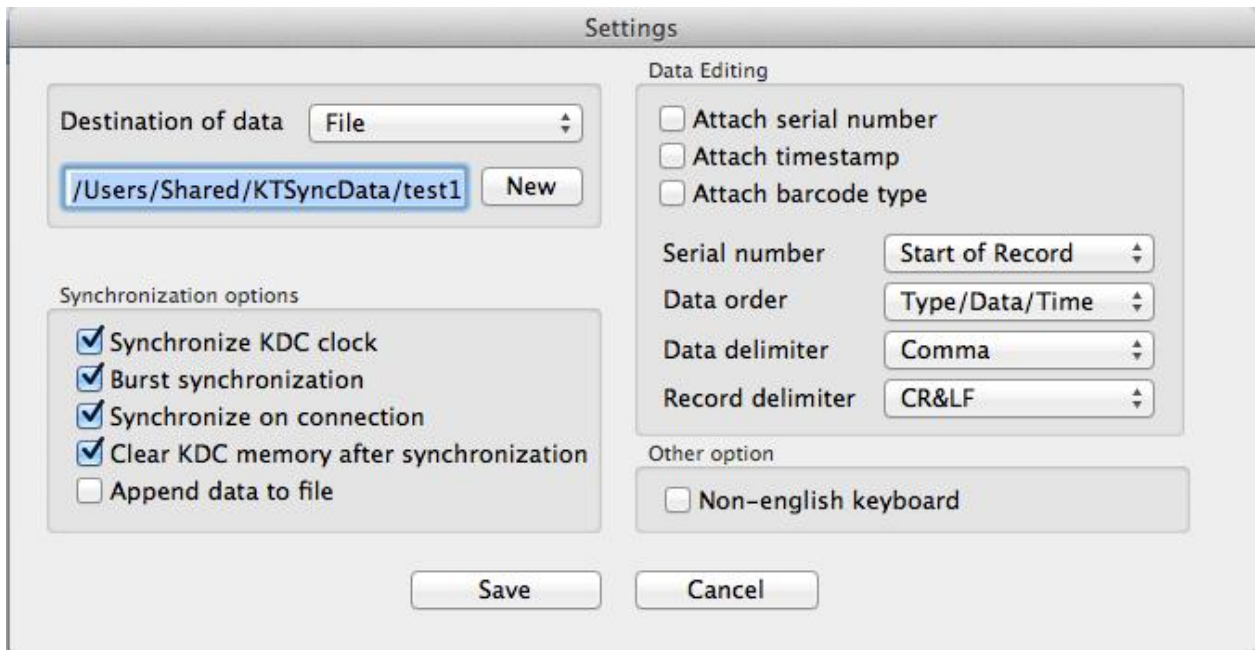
Settings

Destination of data File

/Users/Shared/KTSyncData/test1 New

Synchronization options

Synchronize KDC clock
Burst synchronization
Synchronize on connection
Clear KDC memory after synchronization
Append data to file

Data Editing

Attach serial number
Attach timestamp
Attach barcode type

Serial number Start of Record
Data order Type/Data/Time
Data delimiter Comma
Record delimiter CR&LF

Other option

Non-english keyboard

Save Cancel